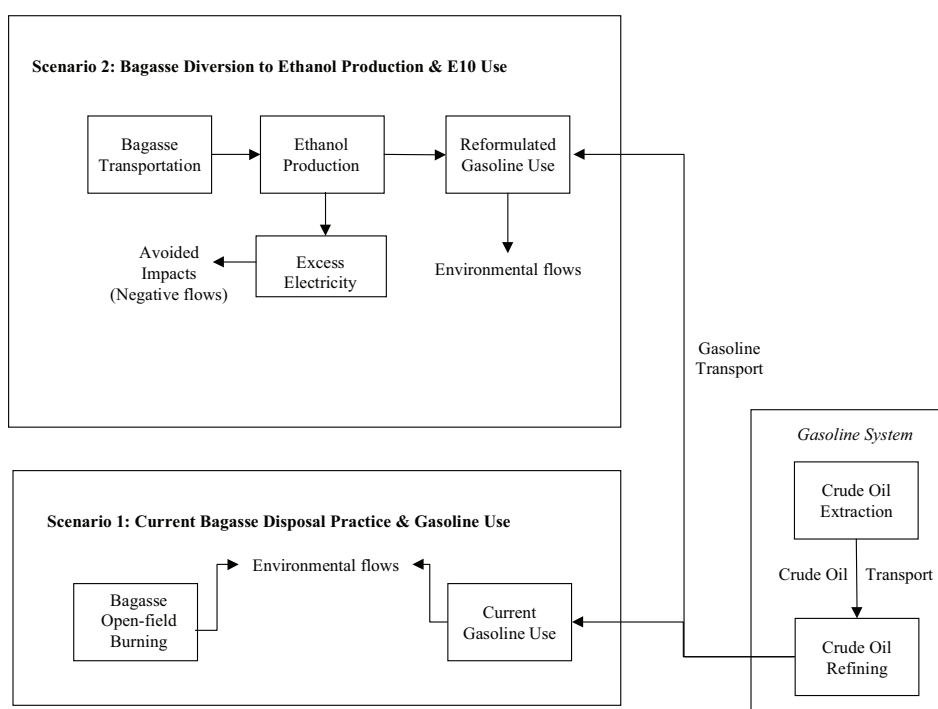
Scenario 2: Bagasse Diversion to Ethanol Production & E10 Use

Bagasse Transportation

Ethanol Production

Reformulated Gasoline Use

Excess Electricity

Avoided Impacts (Negative flows)

Environmental flows

Gasoline Transport

Gasoline System

Crude Oil Extraction

Crude Oil Transport

Crude Oil Refining

Scenario 1: Current Bagasse Disposal Practice & Gasoline Use

Environmental flows

Bagasse Open-field Burning

Current Gasoline Use